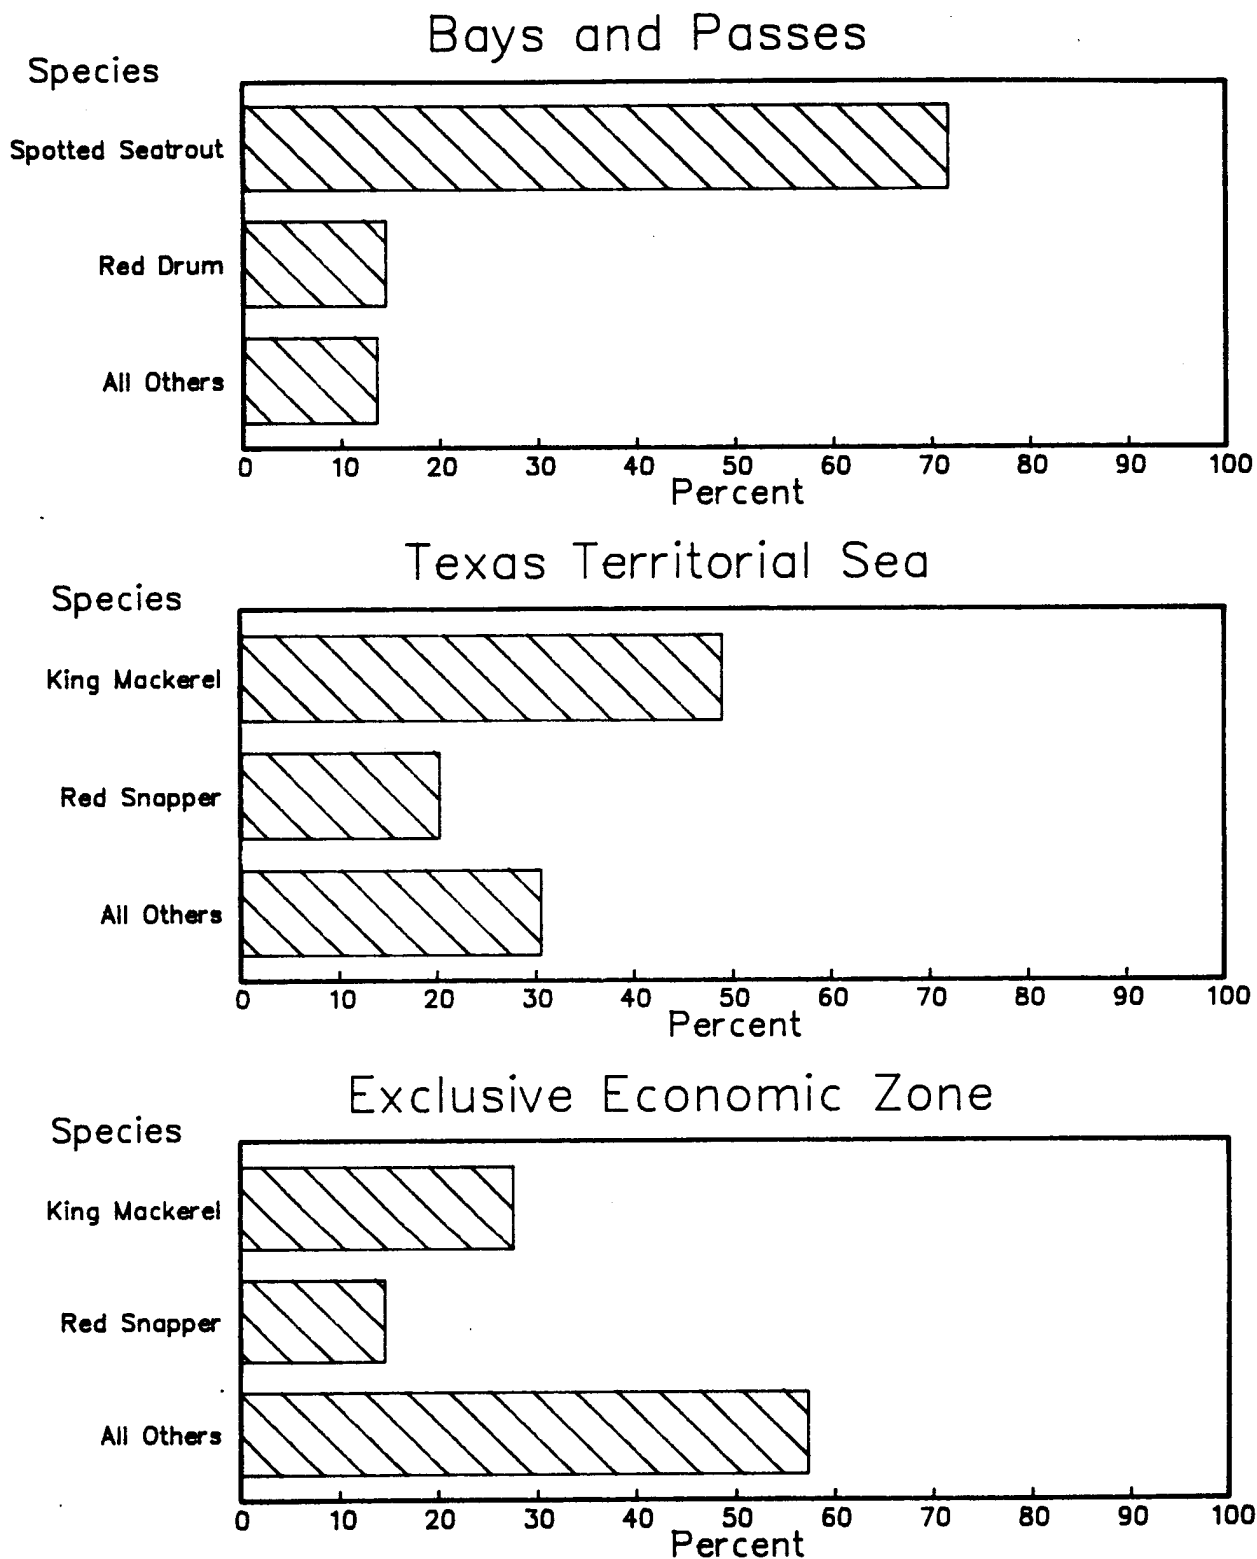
Bays and Passes

Species

Spotted Seatrout

Red Drum

All Others

0 10 20 30 40 50 60 70 80 90 100

Percent

Texas Territorial Sea

Species

King Mackerel

Red Snapper

All Others

0 10 20 30 40 50 60 70 80 90 100

Percent

Exclusive Economic Zone

Species

King Mackerel

Red Snapper

All Others

0 10 20 30 40 50 60 70 80 90 100

Percent